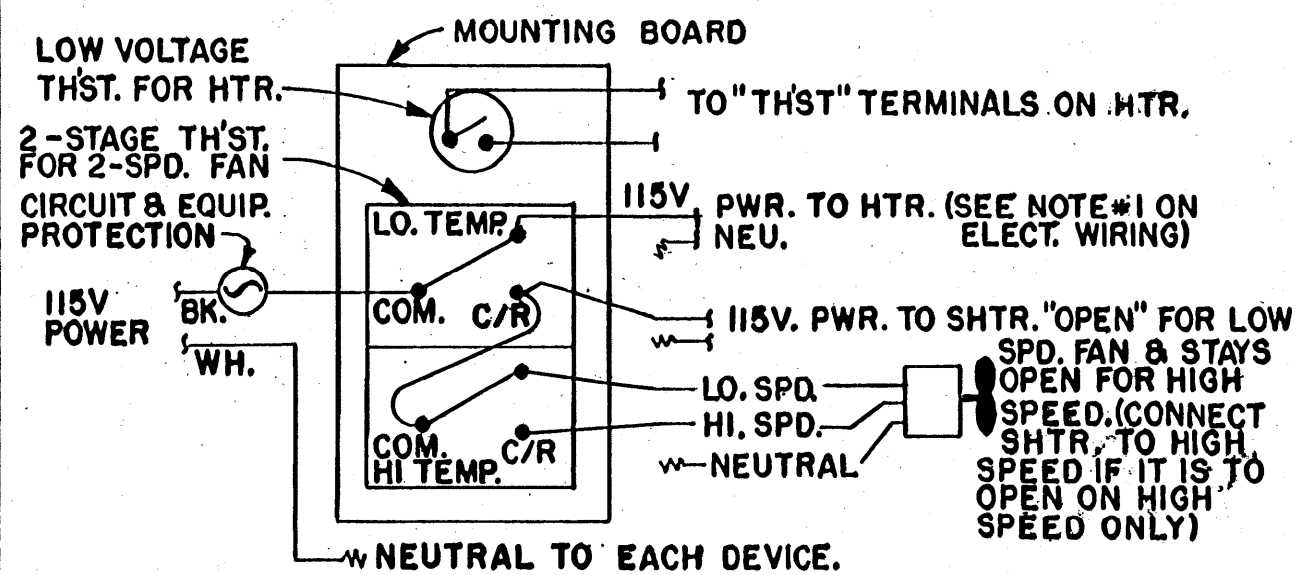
MOUNTING BOARD

LOW VOLTAGE TH'ST. FOR HTR.

TO "TH'ST" TERMINALS ON HTR.

2-STAGE TH'ST. FOR 2-SPD. FAN

CIRCUIT & EQUIP. PROTECTION

115V POWER

BK.

WH.

LO. TEMP.

COM.

C/R

COM.

HI TEMP.

C/R

115V. PWR. TO HTR. (SEE NOTE #1 ON NEU. ELECT. WIRING)

115V. PWR. TO SHTR. "OPEN" FOR LOW SPD. FAN & STAYS OPEN FOR HIGH SPEED. (CONNECT SHTR. TO HIGH SPEED IF IT IS TO OPEN ON HIGH SPEED ONLY)

LO. SPD.

HI. SPD.

NEUTRAL

NEUTRAL TO EACH DEVICE.